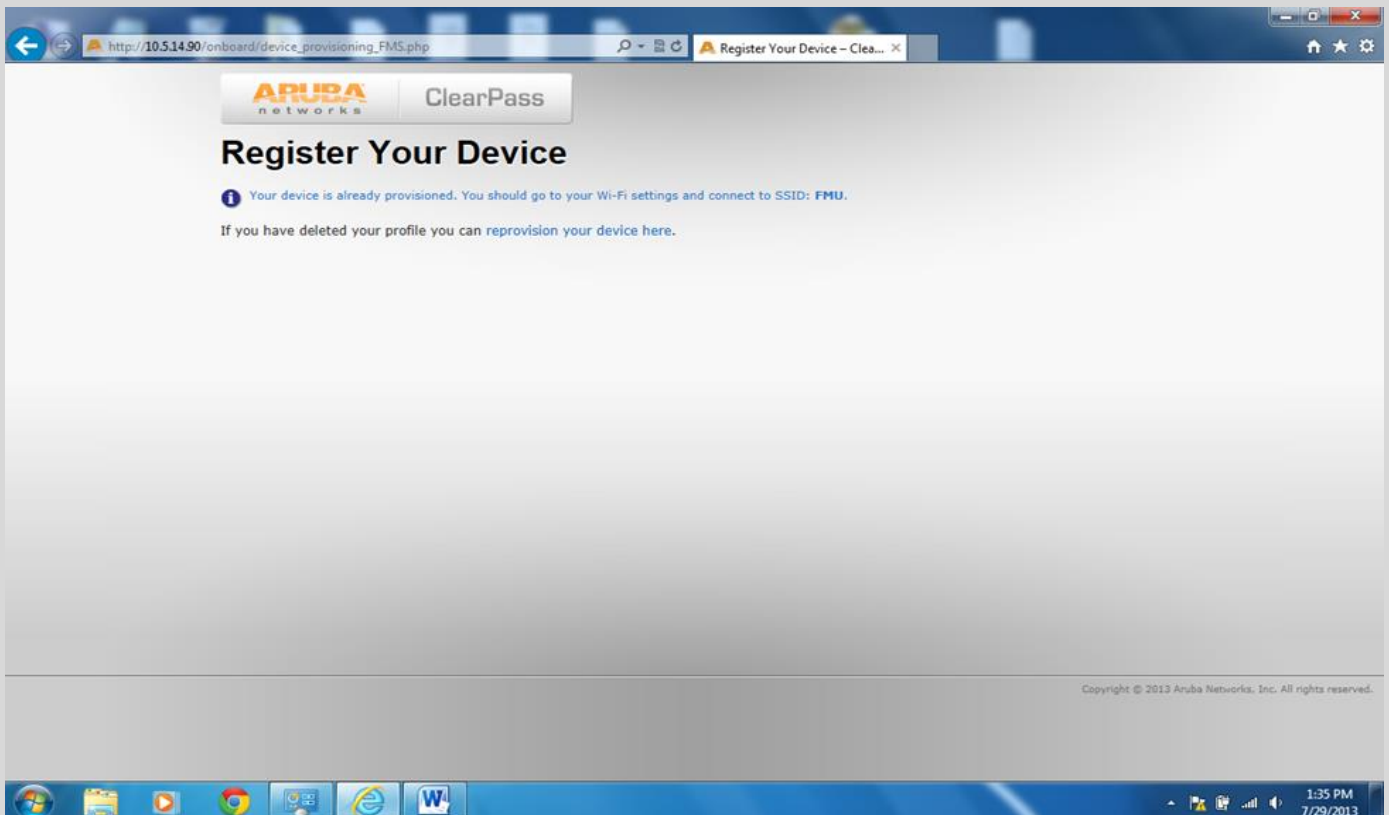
http://10.5.14.90/onboard/device_provisioning_FMS.php

Register Your Device – Clea...

ARUBA networks

ClearPass

Register Your Device

Your device is already provisioned. You should go to your Wi-Fi settings and connect to SSID: FMU.

If you have deleted your profile you can reprovision your device here.

Copyright © 2013 Aruba Networks, Inc. All rights reserved.

1:35 PM
7/29/2013